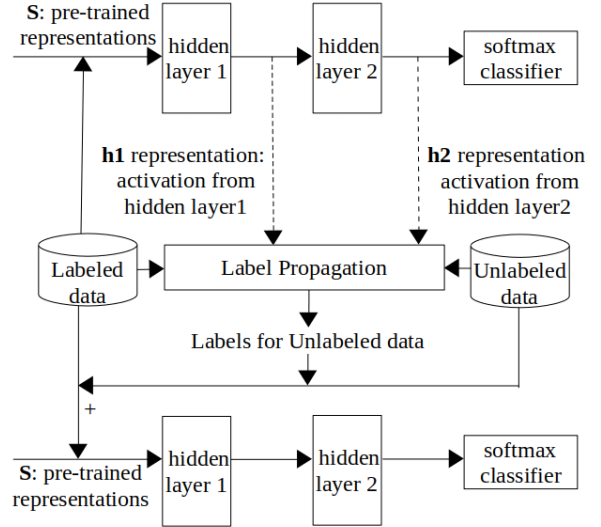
**S**: pre-trained representations

hidden layer 1

hidden layer 2

softmax classifier

**h1** representation: activation from hidden layer1

**h2** representation activation from hidden layer2

Labeled data

Label Propagation

Unlabeled data

Labels for Unlabeled data

+

**S**: pre-trained representations

hidden layer 1

hidden layer 2

softmax classifier